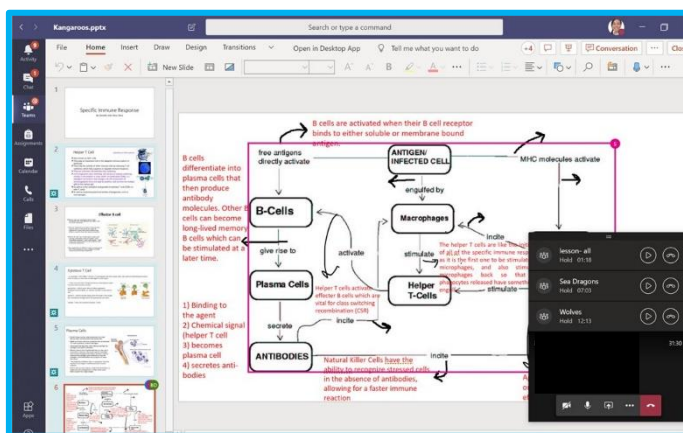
Kangaroos.pptx

Search or type a command

Activity
Chat
Teams
Assignments
Calendar
Calls
Files
...
Apps

File Home Insert Draw Design Transitions Open in Desktop App Tell me what you want to do +4 Conversation

New Slide

1 Specific Immune Response
2 Helper T Cell
3 Effector B cell
4 Memory T Cell
5 Plasma Cells
6

B cells are activated when their B cell receptor binds to either soluble or membrane bound antigen.

free antigens directly activate

ANTIGEN/ INFECTED CELL

MHC molecules activate

engulfed by

B cells differentiate into plasma cells that then produce antibody molecules. Other B cells can become long-lived memory B cells which can be stimulated at a later time.

B-Cells

Macrophages

indite

activate

stimulate

The helper T cells are like the of all of the specific immune res as it is the first one to be stimulat macrophages, and also stimu macrophages

give rise to

Plasma Cells

Helper T-Cells

stimulate

Helper T cells activate effector B cells which are vital for class switching recombination (CSR)

1) Binding to the agent
2) Chemical signal (helper T cell
3) becomes plasma cell
4) secretes anti-bodies

secrete

incite

ANTIBODIES

Natural Killer Cells have the ability to recognize stressed cells in the absence of antibodies, allowing for a faster immune reaction

indite

lesson- all
Hold 01:18

Sea Dragons
Hold 07:03

Wolves
Hold 12:13

31:30